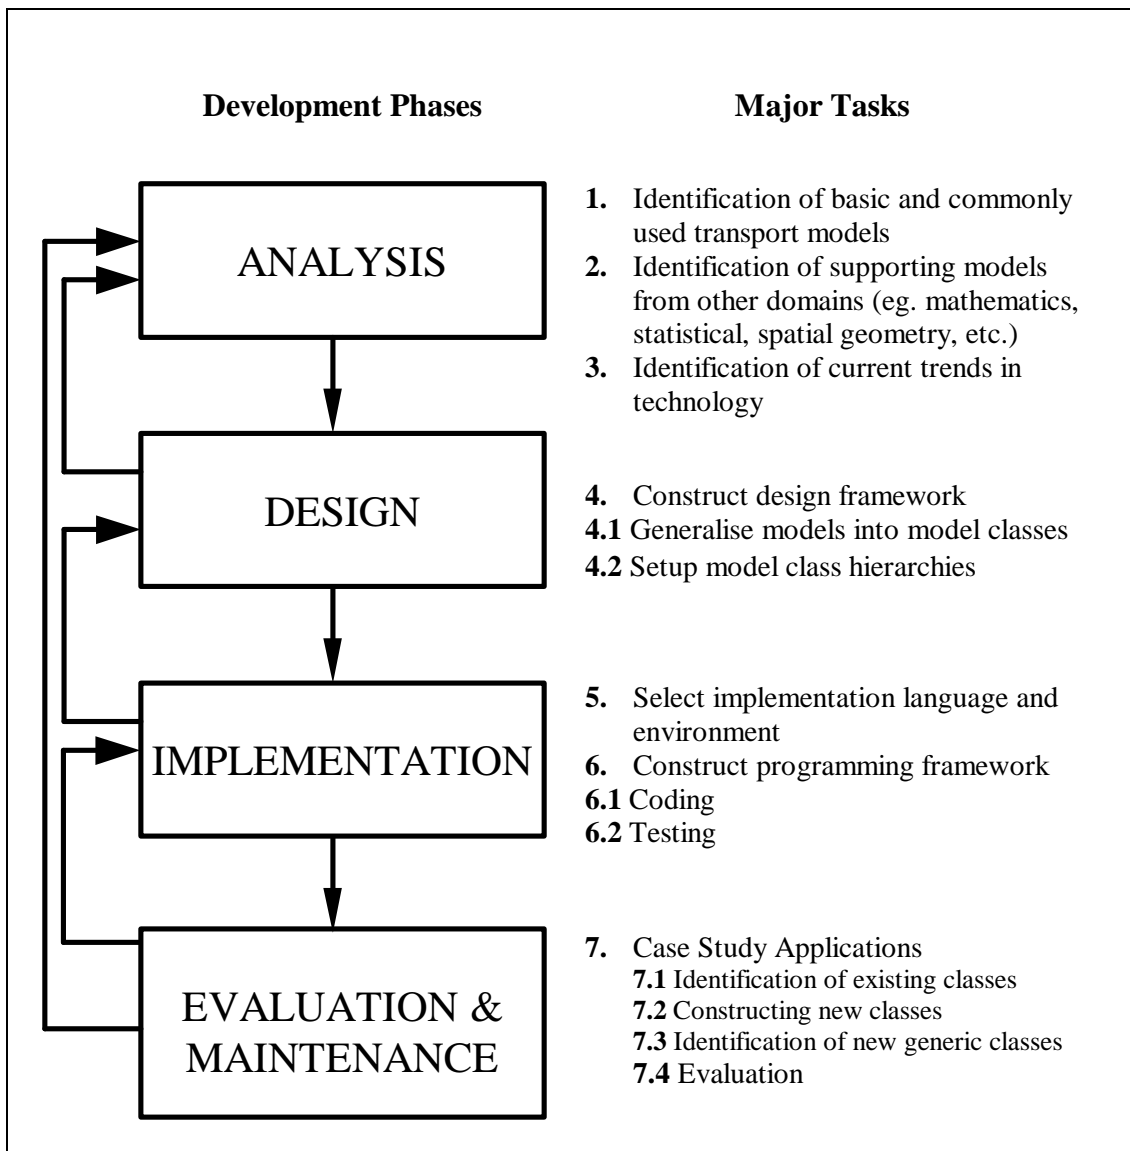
**Development Phases**

**Major Tasks**

ANALYSIS

DESIGN

IMPLEMENTATION

EVALUATION & MAINTENANCE

**1.** Identification of basic and commonly used transport models
**2.** Identification of supporting models from other domains (eg. mathematics, statistical, spatial geometry, etc.)
**3.** Identification of current trends in technology

**4.** Construct design framework
**4.1** Generalise models into model classes
**4.2** Setup model class hierarchies

**5.** Select implementation language and environment
**6.** Construct programming framework
**6.1** Coding
**6.2** Testing

**7.** Case Study Applications
**7.1** Identification of existing classes
**7.2** Constructing new classes
**7.3** Identification of new generic classes
**7.4** Evaluation